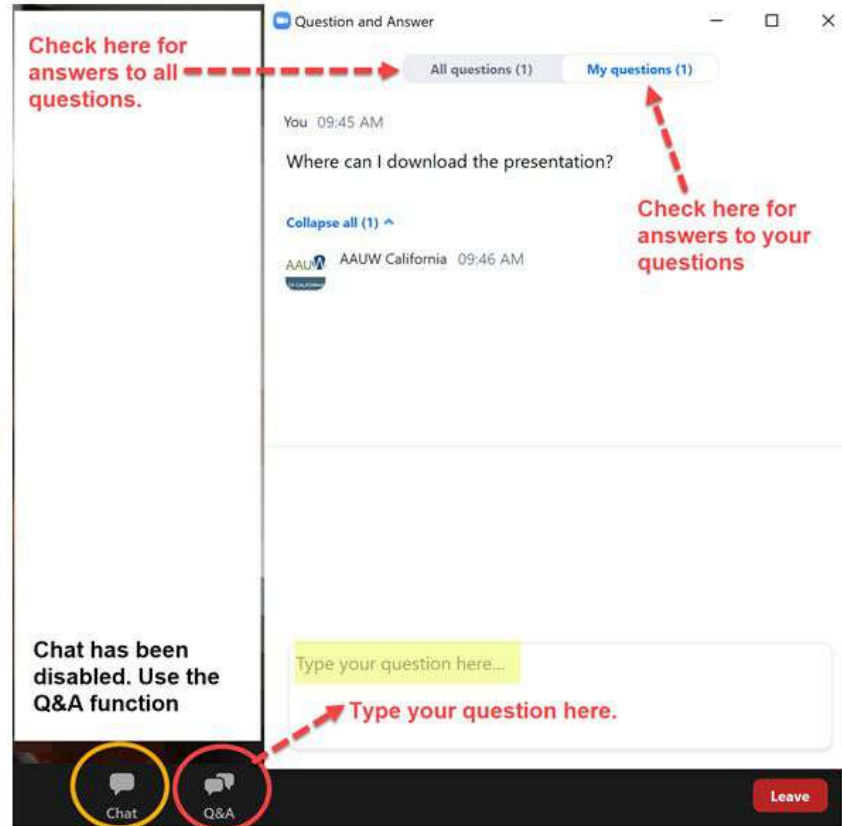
Question and Answer

Check here for answers to all questions.

All questions (1)

My questions (1)

You 09:45 AM

Where can I download the presentation?

Check here for answers to your questions

Collapse all (1)

AAUW

AAUW California 09:46 AM

Chat has been disabled. Use the Q&A function

Type your question here...

Type your question here.

Chat

Q&A

Leave